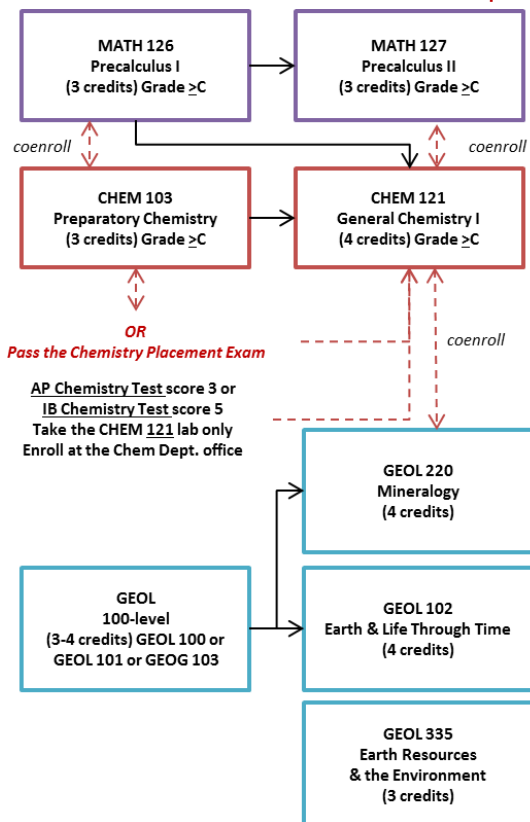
MATH 126
Precalculus I
(3 credits) Grade $\geq$C

MATH 127
Precalculus II
(3 credits) Grade $\geq$C

coenroll

coenroll

CHEM 103
Preparatory Chemistry
(3 credits) Grade $\geq$C

CHEM 121
General Chemistry I
(4 credits) Grade $\geq$C

OR
Pass the Chemistry Placement Exam

coenroll

AP Chemistry Test score 3 or
IB Chemistry Test score 5
Take the CHEM 121 lab only
Enroll at the Chem Dept. office

GEOL 220
Mineralogy
(4 credits)

GEOL
100-level
(3-4 credits) GEOL 100 or
GEOL 101 or GEOG 103

GEOL 102
Earth & Life Through Time
(4 credits)

GEOL 335
Earth Resources
& the Environment
(3 credits)